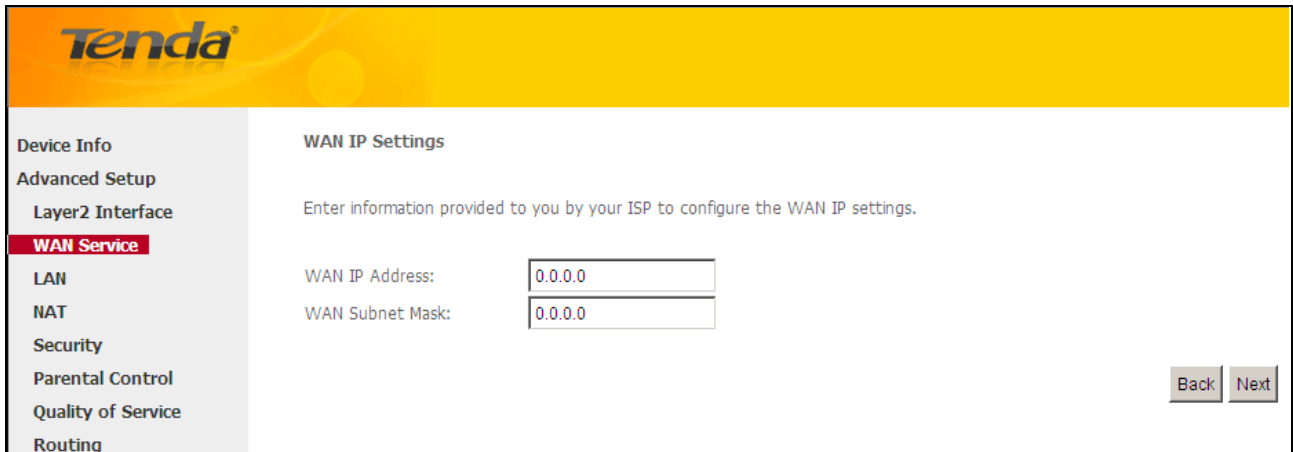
Tenda

Device Info
Advanced Setup
Layer2 Interface
WAN Service
LAN
NAT
Security
Parental Control
Quality of Service
Routing

WAN IP Settings

Enter information provided to you by your ISP to configure the WAN IP settings.

WAN IP Address: 0.0.0.0
WAN Subnet Mask: 0.0.0.0

Back Next